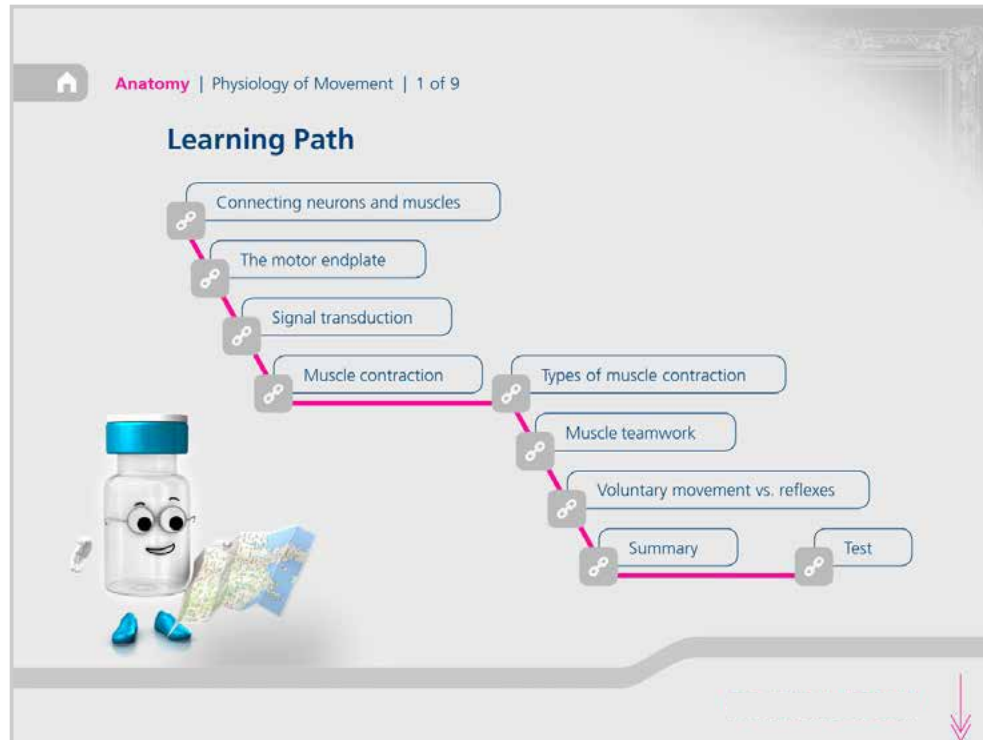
Anatomy | Physiology of Movement | 1 of 9

Learning Path

Connecting neurons and muscles

The motor endplate

Signal transduction

Muscle contraction

Types of muscle contraction

Muscle teamwork

Voluntary movement vs. reflexes

Summary

Test